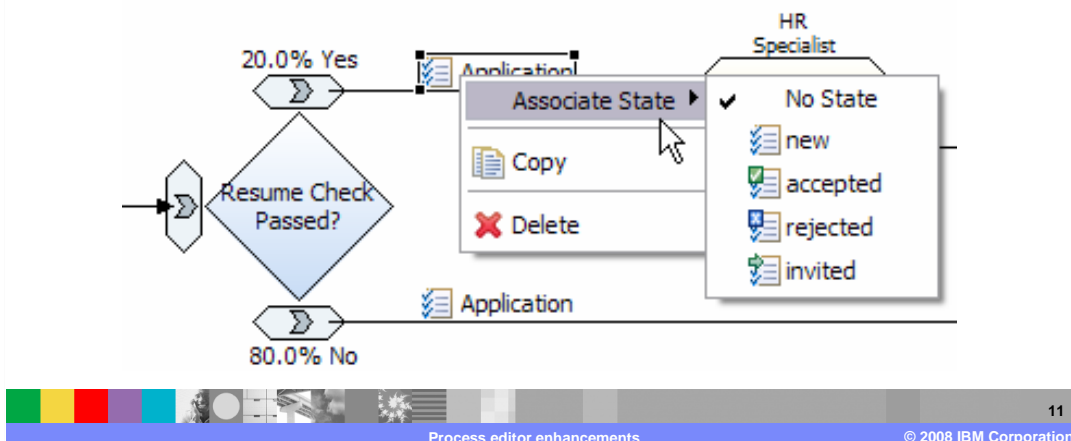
HR Specialist

20.0% Yes

Application

Associate State

No State

new

accepted

rejected

invited

Copy

Delete

Resume Check Passed?

Application

80.0% No

11

Process editor enhancements

© 2008 IBM Corporation